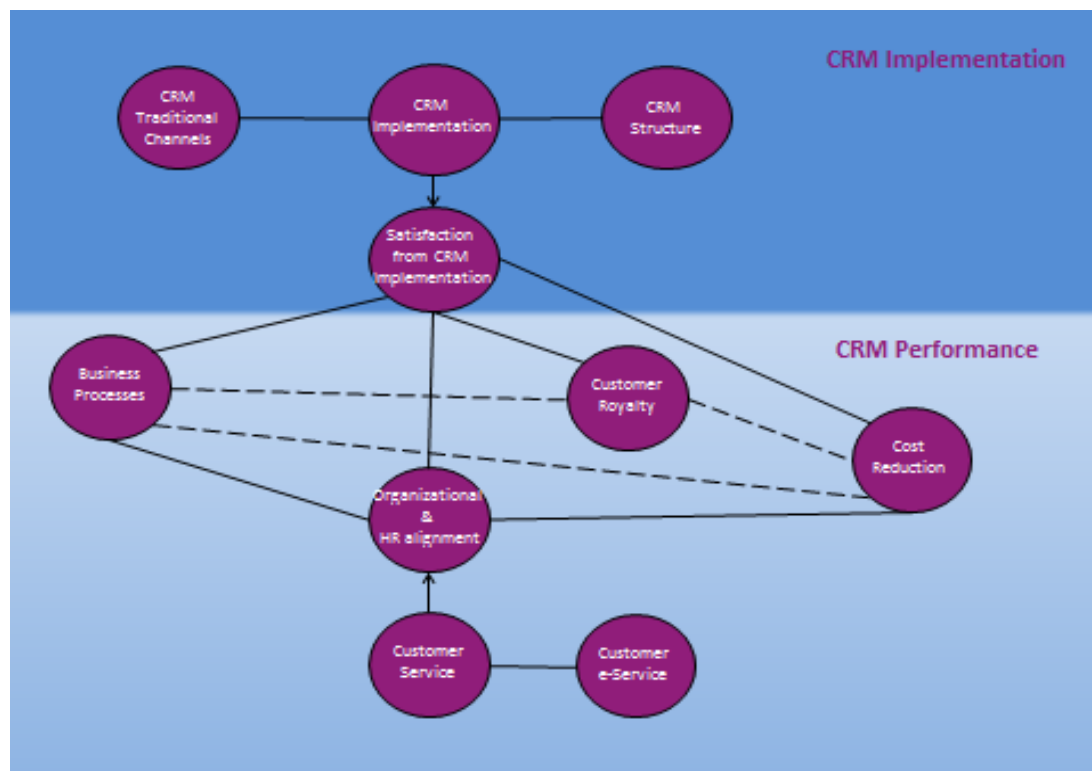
CRM Implementation

CRM Traditional Channels

CRM Implementation

CRM Structure

Satisfaction from CRM Implementation

CRM Performance

Business Processes

Customer Royalty

Cost Reduction

Organizational & HR alignment

Customer Service

Customer e-Service